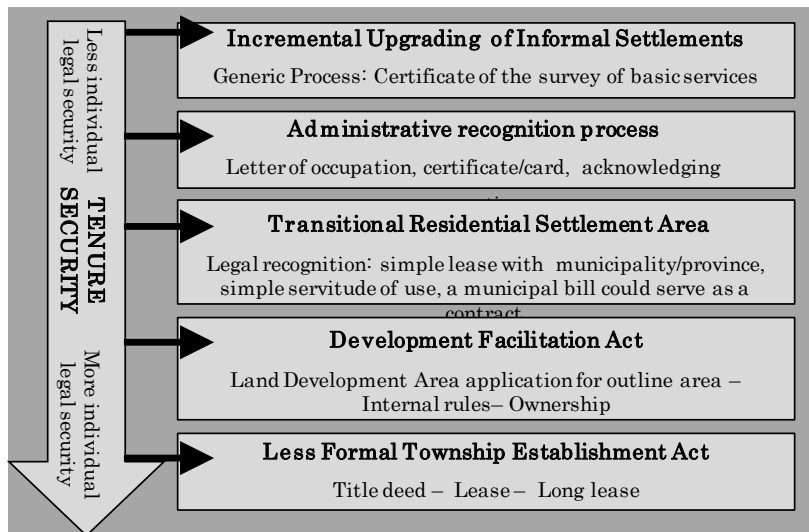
Less individual legal security

TENURE SECURITY

More individual legal security

Incremental Upgrading of Informal Settlements

Generic Process: Certificate of the survey of basic services

Administrative recognition process

Letter of occupation, certificate/card, acknowledging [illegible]

Transitional Residential Settlement Area

Legal recognition: simple lease with municipality/province, simple servitude of use, a municipal bill could serve as a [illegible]

Development Facilitation Act

Land Development Area application for outline area – Internal rules – Ownership

Less Formal Township Establishment Act

Title deed – Lease – Long lease